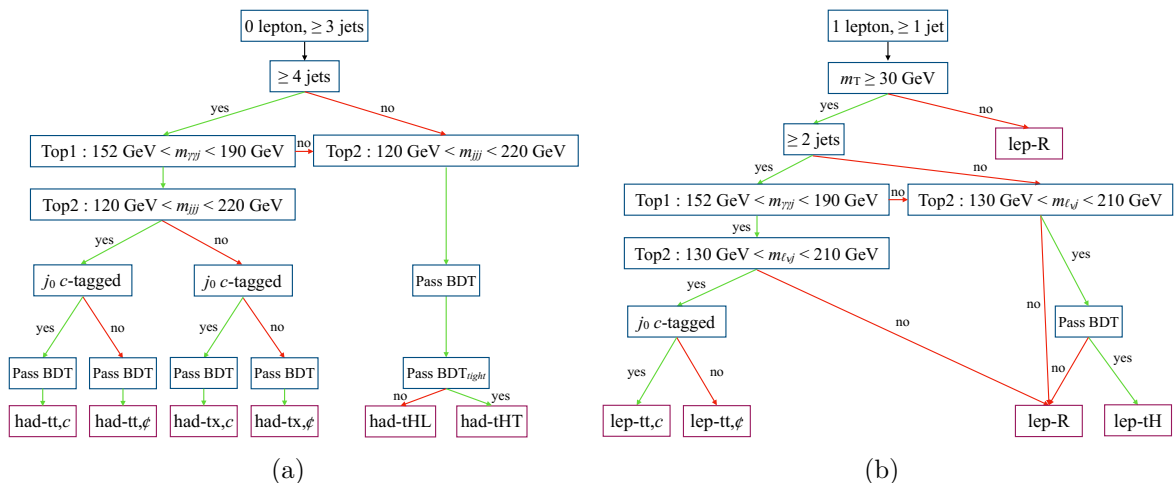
0 lepton, $\geq 3$ jets

$\geq 4$ jets

yes

no

Top1 : 152 GeV < $m_{\gamma\gamma j}$ < 190 GeV

no

Top2 : 120 GeV < $m_{jjj}$ < 220 GeV

Top2 : 120 GeV < $m_{jjj}$ < 220 GeV

yes

no

$j_0$ $c$-tagged

$j_0$ $c$-tagged

Pass BDT

yes

no

yes

no

Pass BDT

Pass BDT

Pass BDT

Pass BDT

Pass BDT$_{tight}$

no

yes

had-tt,$c$

had-tt,$\not{c}$

had-tx,$c$

had-tx,$\not{c}$

had-tHL

had-tHT

(a)

1 lepton, $\geq 1$ jet

$m_T \geq 30$ GeV

yes

no

lep-R

$\geq 2$ jets

yes

no

Top1 : 152 GeV < $m_{\gamma\gamma j}$ < 190 GeV

no

Top2 : 130 GeV < $m_{\ell\nu j}$ < 210 GeV

yes

Top2 : 130 GeV < $m_{\ell\nu j}$ < 210 GeV

yes

yes

no

$j_0$ $c$-tagged

no

Pass BDT

yes

no

no

yes

lep-tt,$c$

lep-tt,$\not{c}$

lep-R

lep-tH

(b)